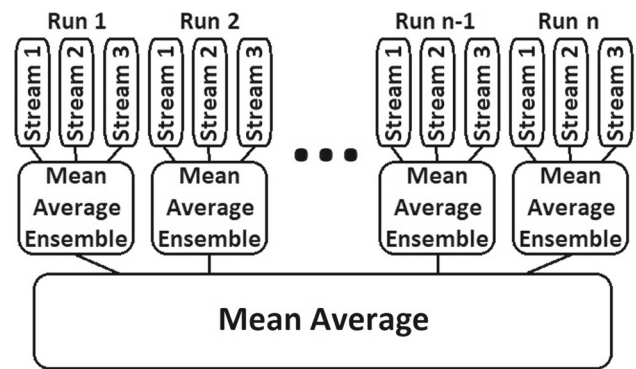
Run 1

Stream 1 Stream 2 Stream 3

Mean Average Ensemble

Run 2

Stream 1 Stream 2 Stream 3

Mean Average Ensemble

Run n-1

Stream 1 Stream 2 Stream 3

Mean Average Ensemble

Run n

Stream 1 Stream 2 Stream 3

Mean Average Ensemble

Mean Average